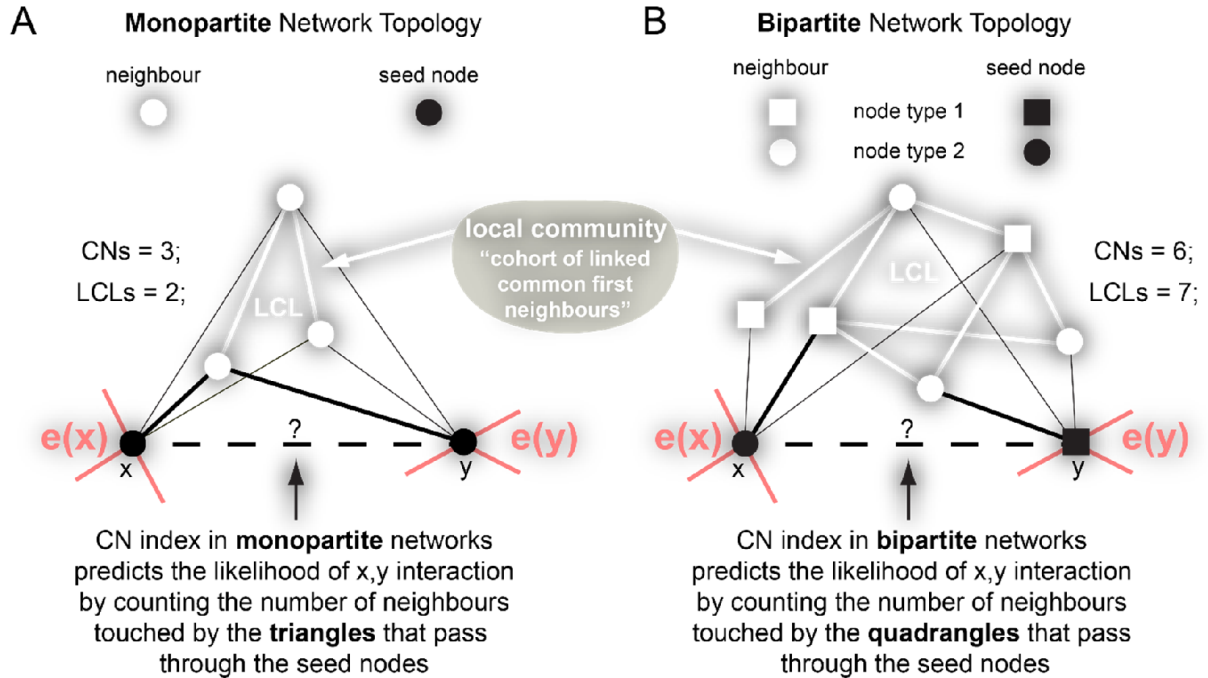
A

**Monopartite** Network Topology

neighbour

seed node

CNs = 3;

LCLs = 2;

LCL

e(x)

x

?

y

e(y)

CN index in **monopartite** networks predicts the likelihood of x,y interaction by counting the number of neighbours touched by the **triangles** that pass through the seed nodes

local community

"cohort of linked common first neighbours"

B

**Bipartite** Network Topology

neighbour

seed node

node type **1**

node type 2

LCL

CNs = 6;

LCLs = 7;

e(x)

x

?

y

e(y)

CN index in **bipartite** networks predicts the likelihood of x,y interaction by counting the number of neighbours touched by the **quadrangles** that pass through the seed nodes